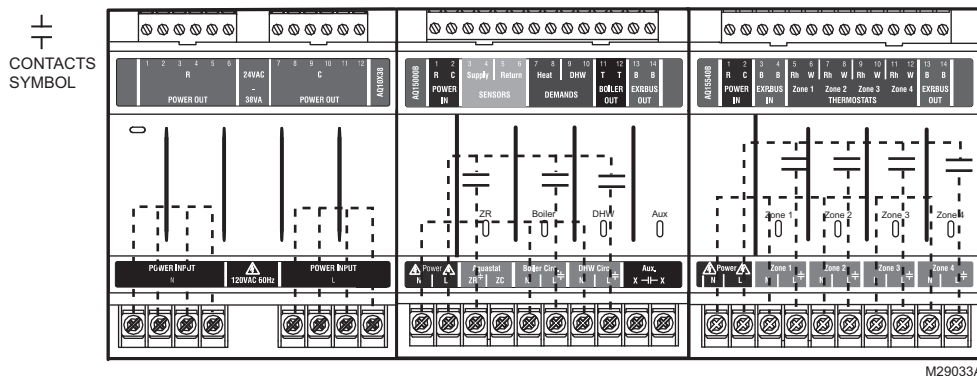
CONTACTS SYMBOL

1 2 3 4 5 6
R
POWER OUT
24VAC
-
38VA
7 8 9 10 11 12
C
POWER OUT
AQ10X38

AQ150008
1 2
R C
POWER IN
3 4 5 6
Supply Return
SENSORS
7 8 9 10
Heat DHW
DEMANDS
11 12
T T
BOILER OUT
13 14
B B
EXPBUS OUT

AQ15540B
1 2
R C
POWER IN
3 4
B B
EXPBUS IN
5 6 7 8 9 10 11 12
Rh W Rh W Rh W Rh W
Zone 1 Zone 2 Zone 3 Zone 4
THERMOSTATS
13 14
B B
EXPBUS OUT

ZR
Boiler
DHW
Aux

Zone 1
Zone 2
Zone 3
Zone 4

POWER INPUT
N
120VAC 60Hz
POWER INPUT
L

Power
N L
Aquastat
ZR ZC
Boiler Circ
N L
DHW Circ
N L
Aux.
X X

Power
N L
Zone 1
N L
Zone 2
N L
Zone 3
N L
Zone 4
N L

M29033A